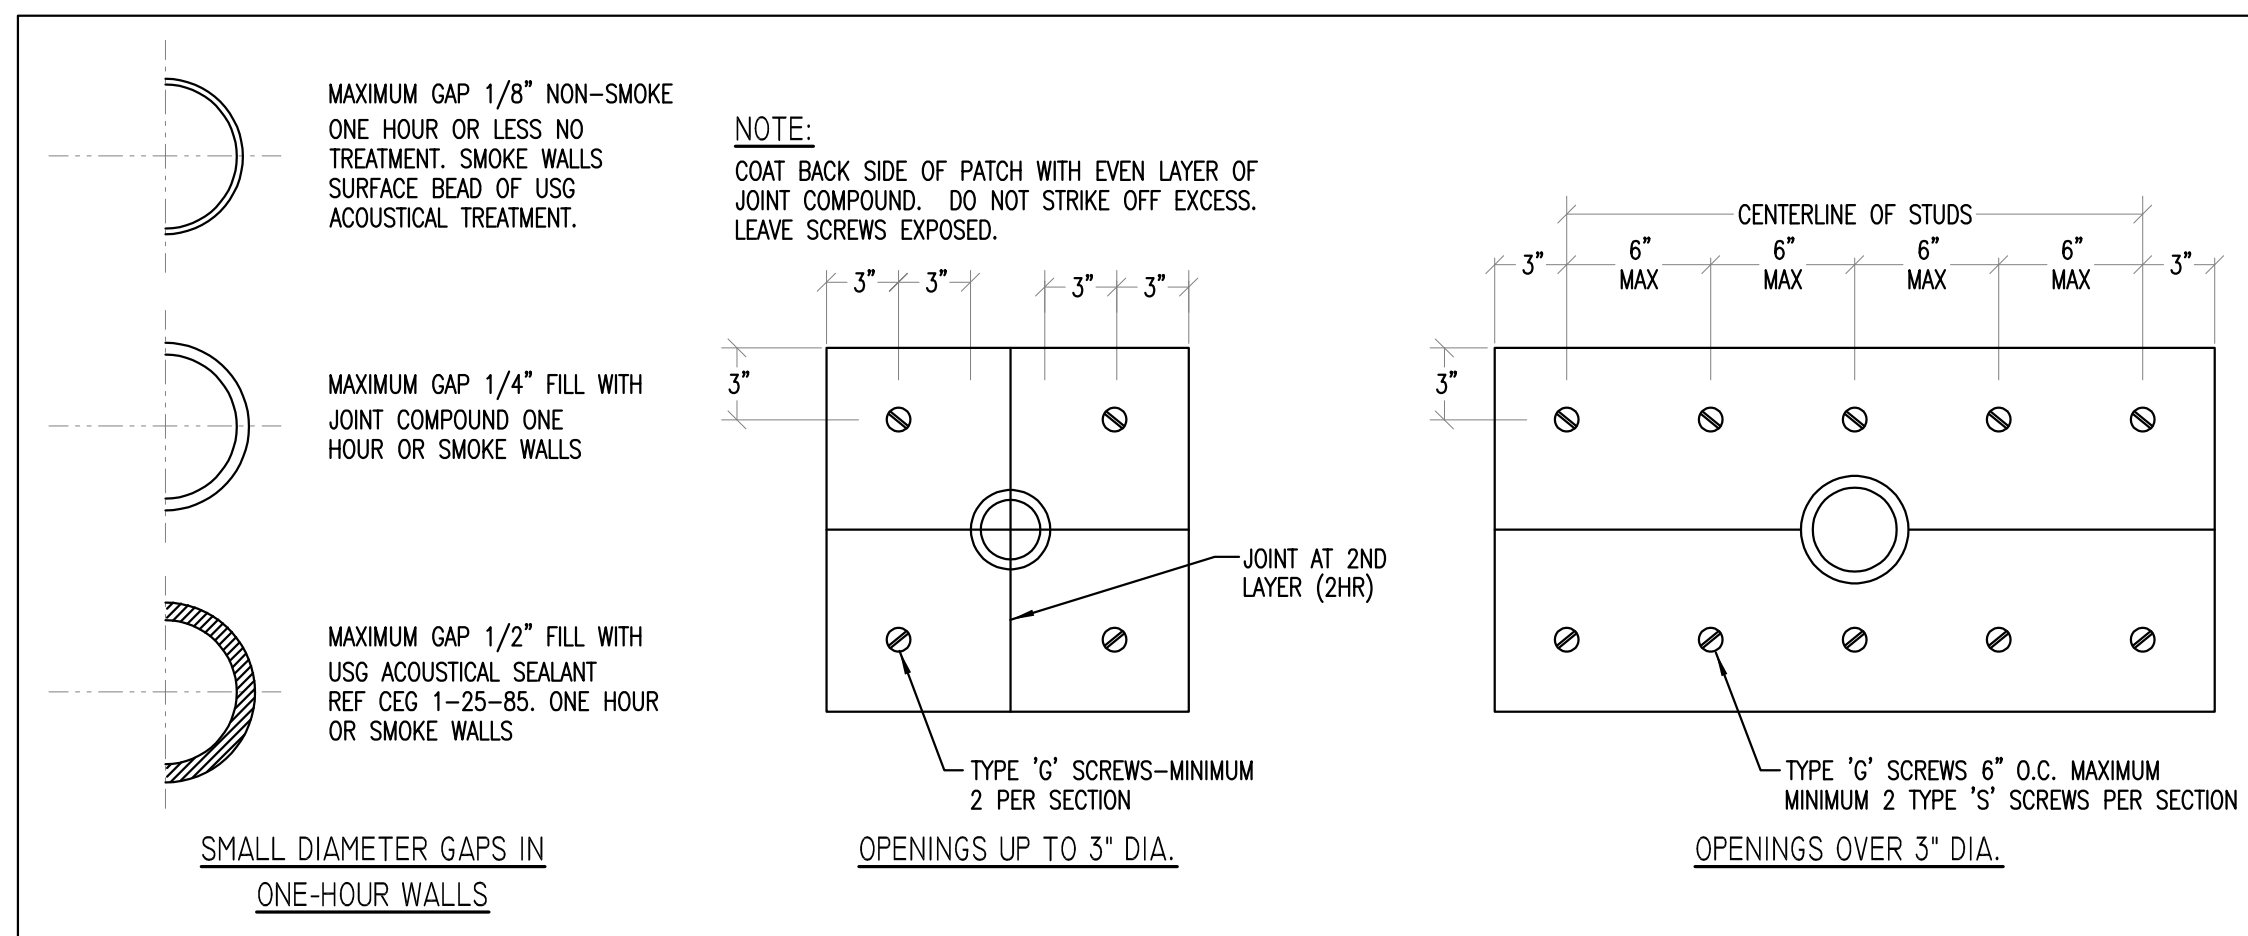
MAXIMUM GAP 1/8" NON-SMOKE ONE HOUR OR LESS NO TREATMENT. SMOKE WALLS SURFACE BEAD OF USG ACOUSTICAL TREATMENT.

MAXIMUM GAP 1/4" FILL WITH JOINT COMPOUND ONE HOUR OR SMOKE WALLS

MAXIMUM GAP 1/2" FILL WITH USG ACOUSTICAL SEALANT REF CEG 1-25-85. ONE HOUR OR SMOKE WALLS

SMALL DIAMETER GAPS IN ONE-HOUR WALLS

NOTE:
COAT BACK SIDE OF PATCH WITH EVEN LAYER OF JOINT COMPOUND. DO NOT STRIKE OFF EXCESS. LEAVE SCREWS EXPOSED.

3" 3" 3" 3"

3"

JOINT AT 2ND LAYER (2HR)

TYPE 'G' SCREWS-MINIMUM 2 PER SECTION

OPENINGS UP TO 3" DIA.

CENTERLINE OF STUDS

3" 6" MAX 6" MAX 6" MAX 6" MAX 3"

3"

TYPE 'G' SCREWS 6" O.C. MAXIMUM MINIMUM 2 TYPE 'S' SCREWS PER SECTION

OPENINGS OVER 3" DIA.